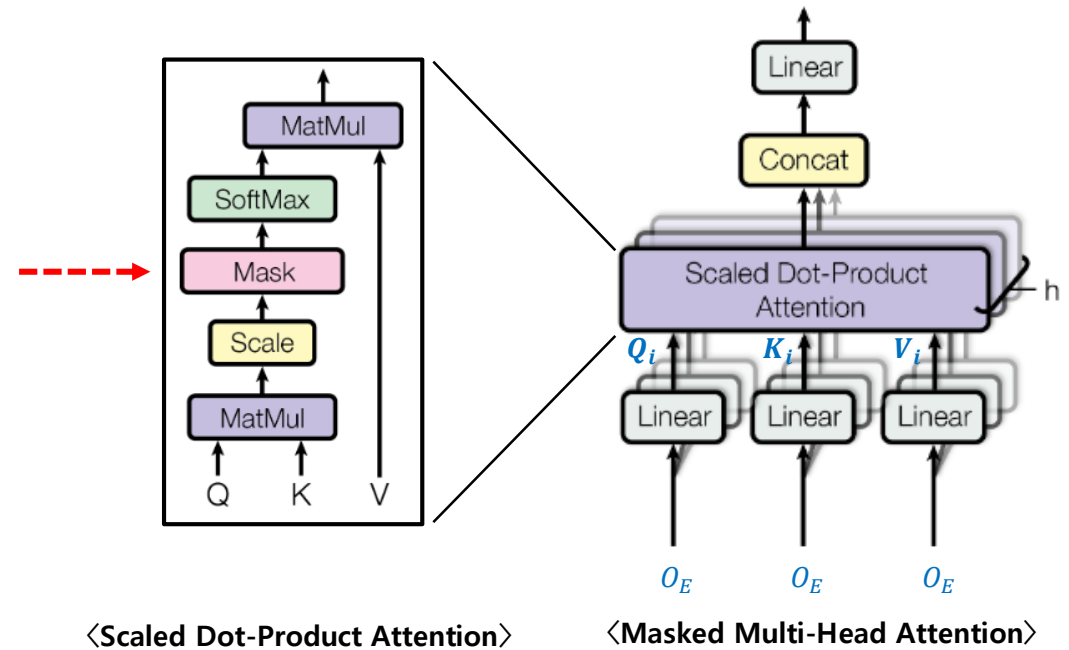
MatMul
SoftMax
Mask
Scale
MatMul
Q K V

Linear
Concat
Scaled Dot-Product Attention
h
$Q_i$ $K_i$ $V_i$
Linear Linear Linear
$O_E$ $O_E$ $O_E$

〈Scaled Dot-Product Attention〉

〈Masked Multi-Head Attention〉